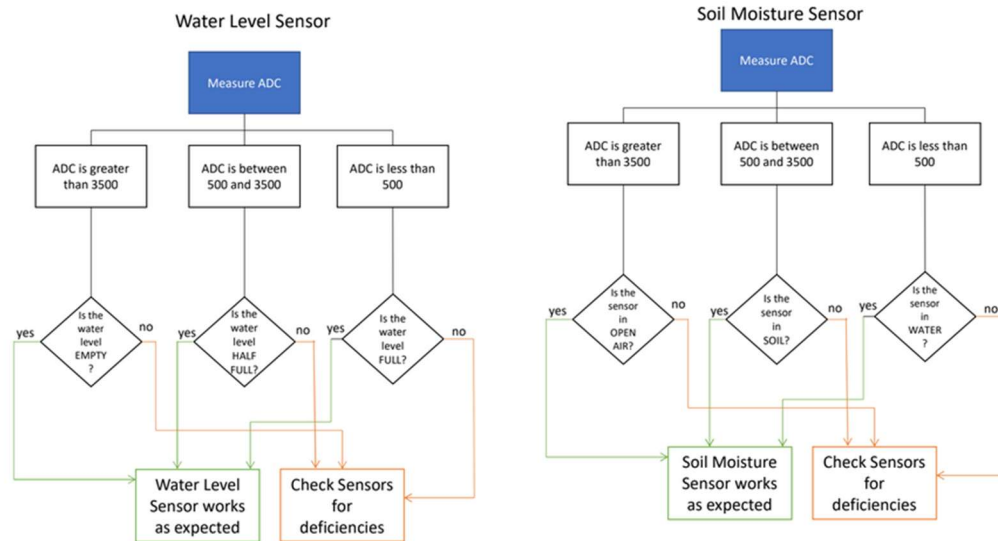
Water Level Sensor

Measure ADC

ADC is greater than 3500

ADC is between 500 and 3500

ADC is less than 500

Is the water level EMPTY ?

yes

no

Is the water level HALF FULL?

yes

no

Is the water level FULL?

yes

no

Water Level Sensor works as expected

Check Sensors for deficiencies

Soil Moisture Sensor

Measure ADC

ADC is greater than 3500

ADC is between 500 and 3500

ADC is less than 500

Is the sensor in OPEN AIR?

yes

no

Is the sensor in SOIL?

yes

no

Is the sensor in WATER ?

yes

no

Soil Moisture Sensor works as expected

Check Sensors for deficiencies